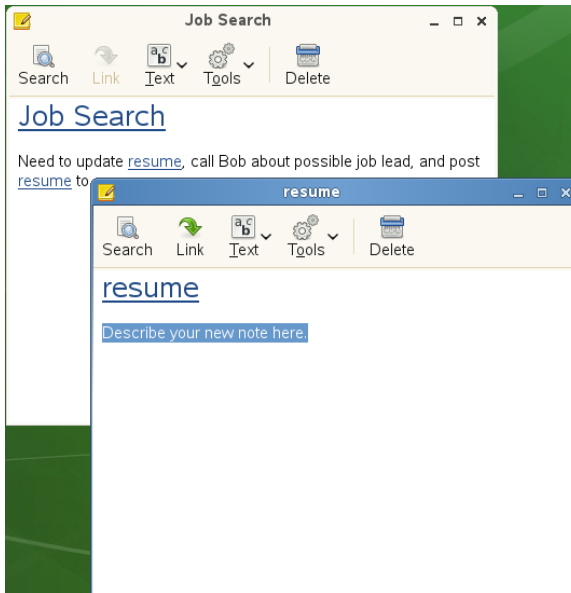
Job Search

Search Link Text Tools Delete

Job Search

Need to update resume, call Bob about possible job lead, and post resume to

resume

Search Link Text Tools Delete

resume

Describe your new note here.